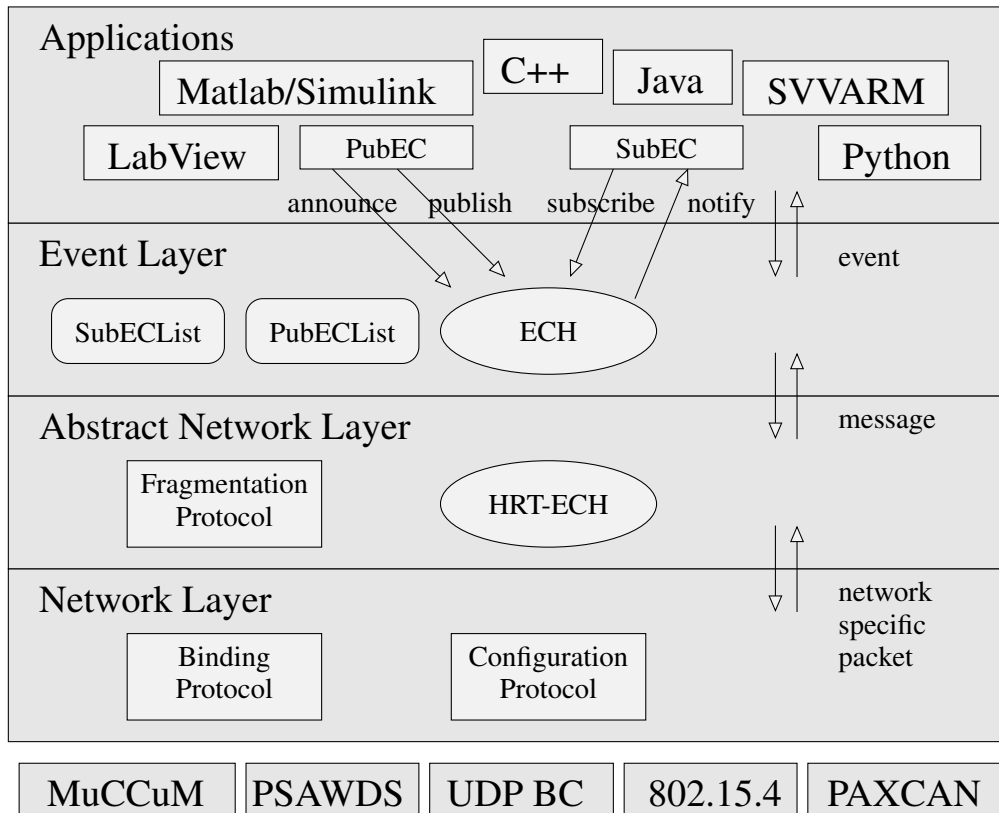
Applications

Matlab/Simulink

C++

Java

SVVARM

LabView

PubEC

SubEC

Python

announce

publish

subscribe

notify

Event Layer

event

SubECList

PubECList

ECH

Abstract Network Layer

message

Fragmentation Protocol

HRT-ECH

Network Layer

network specific packet

Binding Protocol

Configuration Protocol

MuCCuM

PSAWDS

UDP BC

802.15.4

PAXCAN